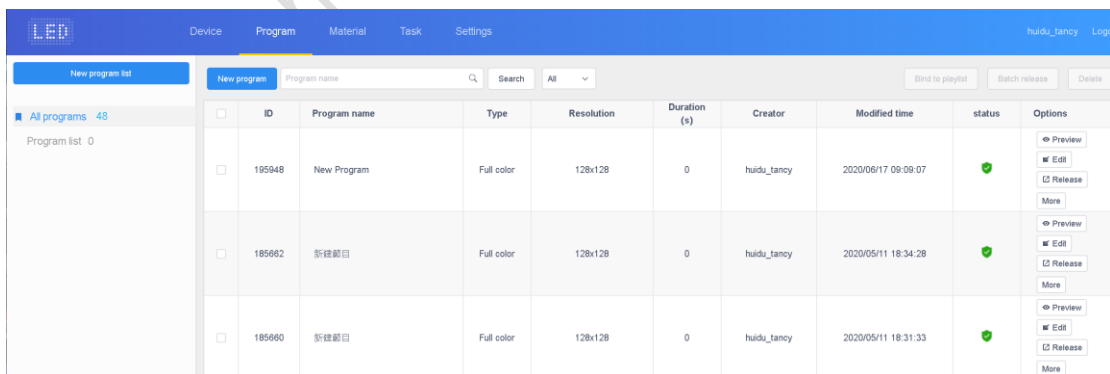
LED

Device Program Material Task Settings

huidu_tancy Logo

New program list

All programs 48

Program list 0

New program Program name Search All

Bind to playlist Batch release Delete

| | ID | Program name | Type | Resolution | Duration (s) | Creator | Modified time | status | Options |
|---|---|---|---|---|---|---|---|---|---|
| | 195948 | New Program | Full color | 128x128 | 0 | huidu_tancy | 2020/06/17 09:09:07 | | Preview Edit Release More |
| | 185662 | 新建節目 | Full color | 128x128 | 0 | huidu_tancy | 2020/05/11 18:34:28 | | Preview Edit Release More |
| | 185660 | 新建節目 | Full color | 128x128 | 0 | huidu_tancy | 2020/05/11 18:31:33 | | Preview Edit Release More |